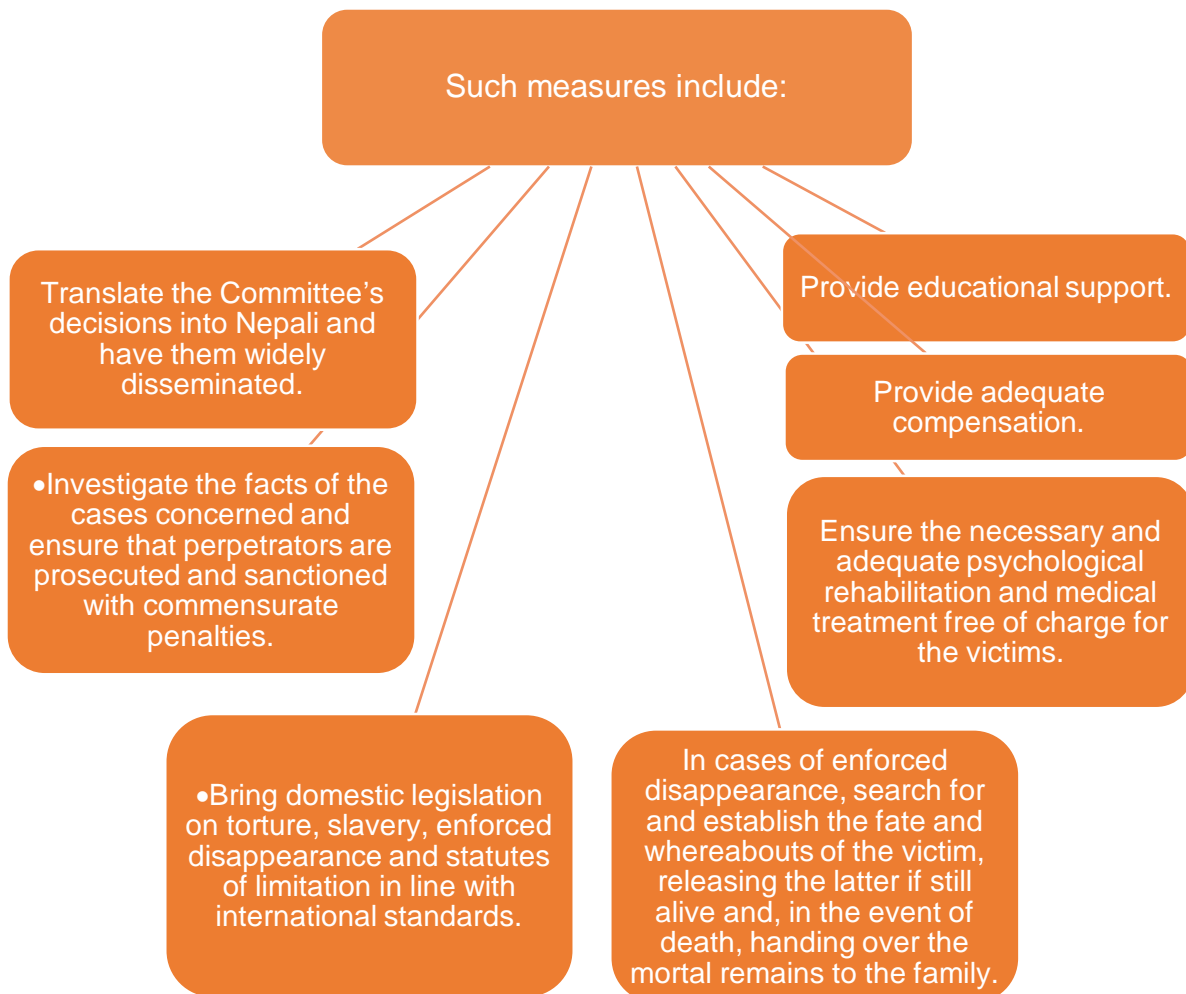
Such measures include:

Translate the Committee’s decisions into Nepali and have them widely disseminated.

•Investigate the facts of the cases concerned and ensure that perpetrators are prosecuted and sanctioned with commensurate penalties.

•Bring domestic legislation on torture, slavery, enforced disappearance and statutes of limitation in line with international standards.

In cases of enforced disappearance, search for and establish the fate and whereabouts of the victim, releasing the latter if still alive and, in the event of death, handing over the mortal remains to the family.

Provide educational support.

Provide adequate compensation.

Ensure the necessary and adequate psychological rehabilitation and medical treatment free of charge for the victims.